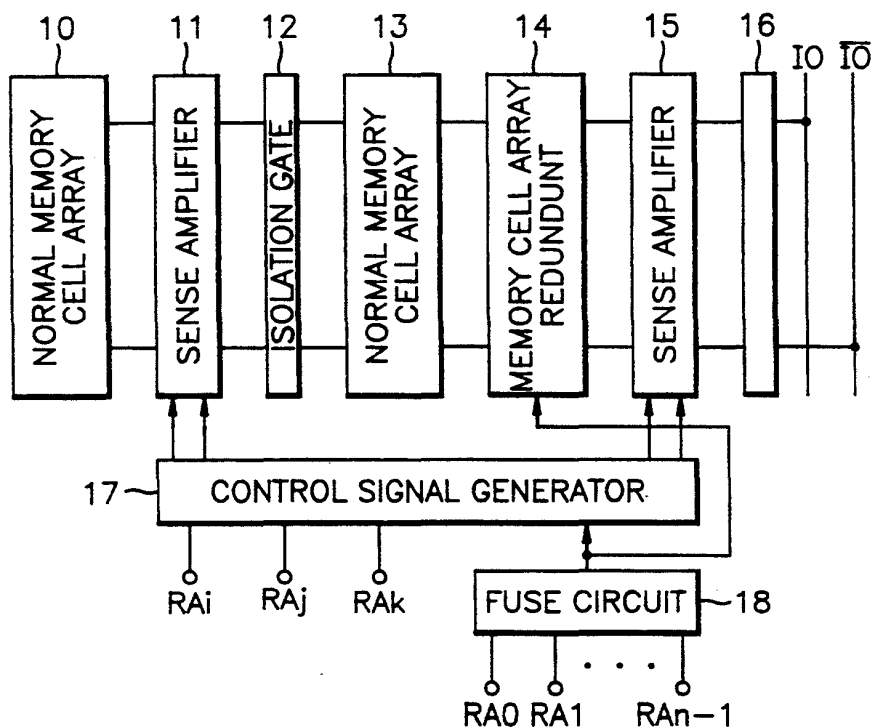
10 11 12 13 14 15 16 IO $\overline{IO}$

NORMAL MEMORY CELL ARRAY

SENSE AMPLIFIER

ISOLATION GATE

NORMAL MEMORY CELL ARRAY

MEMORY CELL ARRAY REDUNDUNT

SENSE AMPLIFIER

17 CONTROL SIGNAL GENERATOR

RAi RAj RAk

FUSE CIRCUIT 18

RA0 RA1 . . . RAn−1